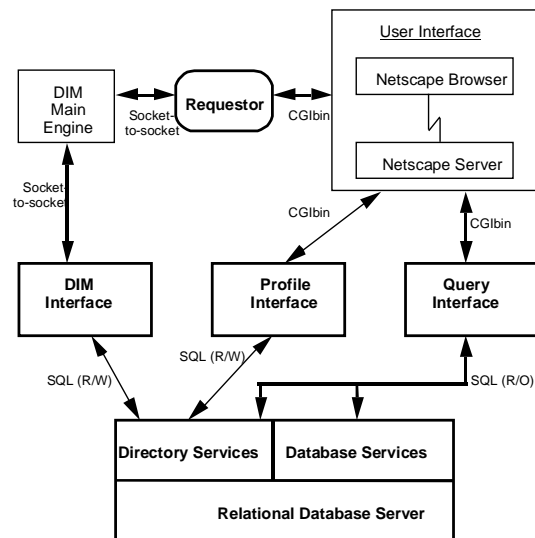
User Interface

Netscape Browser

Netscape Server

DIM Main Engine

Requestor

Socket-to-socket

CGIbin

Socket-to-socket

CGIbin

CGIbin

DIM Interface

Profile Interface

Query Interface

SQL (R/W)

SQL (R/W)

SQL (R/O)

Directory Services

Database Services

Relational Database Server